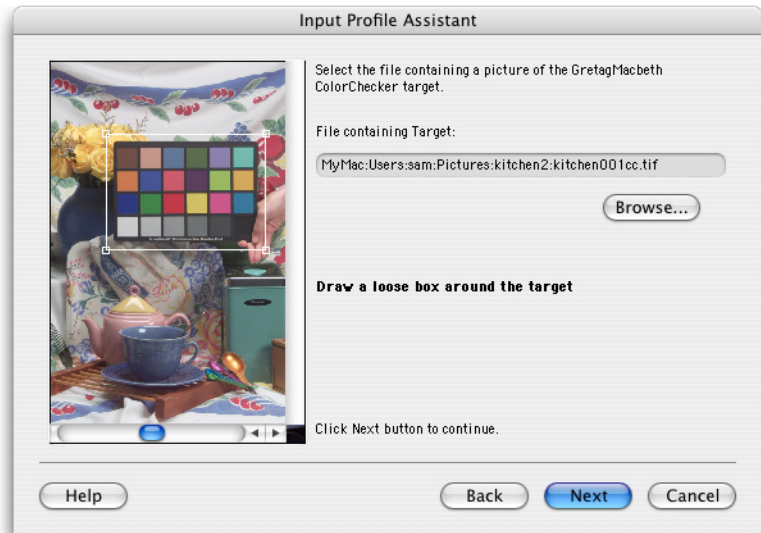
Input Profile Assistant

Select the file containing a picture of the GretagMacbeth ColorChecker target.

File containing Target:

MyMac:Users:sam:Pictures:kitchen2:kitchen001cc.tif

Browse...

Draw a loose box around the target

Click Next button to continue.

Help

Back

Next

Cancel